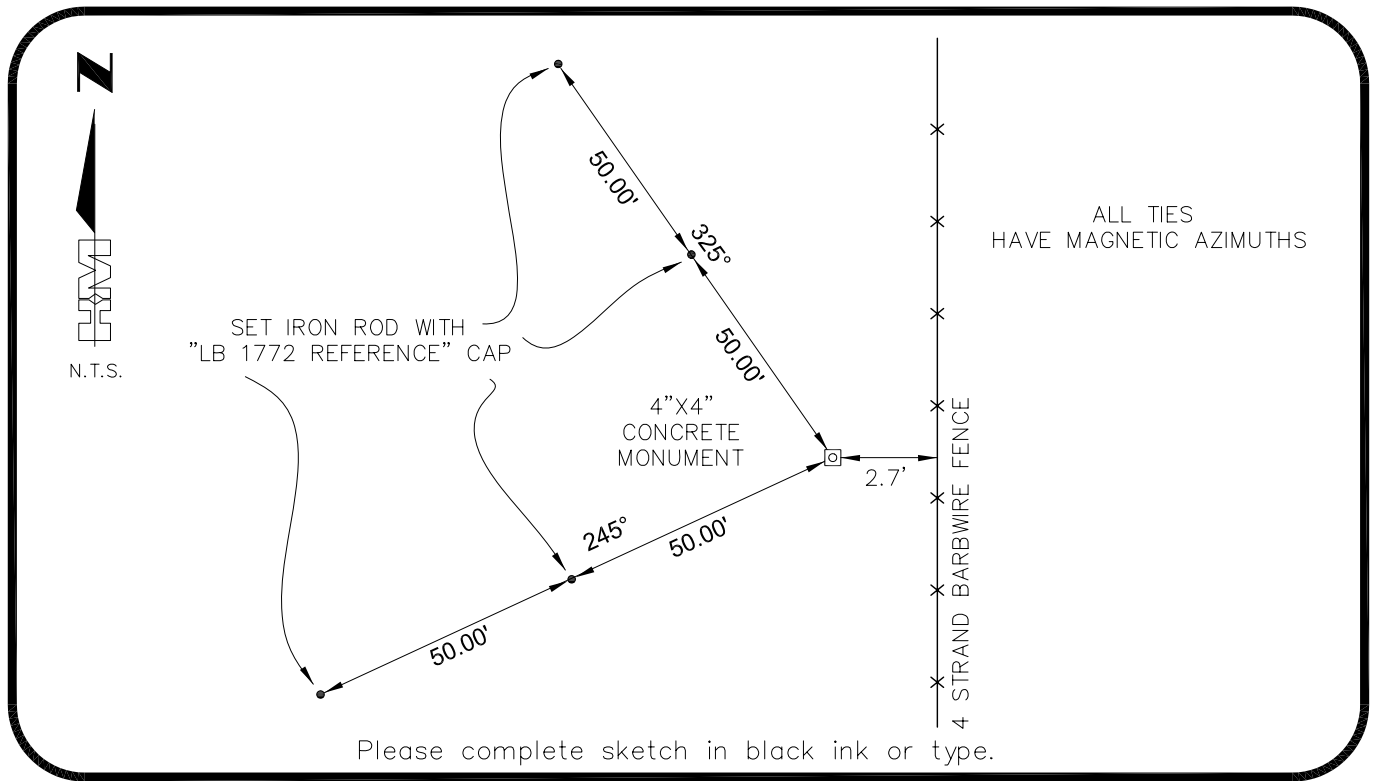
N

HM

N.T.S.

50.00'

325°

50.00'

SET IRON ROD WITH "LB 1772 REFERENCE" CAP

4"X4" CONCRETE MONUMENT

2.7'

245°

50.00'

50.00'

ALL TIES HAVE MAGNETIC AZIMUTHS

4 STRAND BARBWIRE FENCE

Please complete sketch in black ink or type.